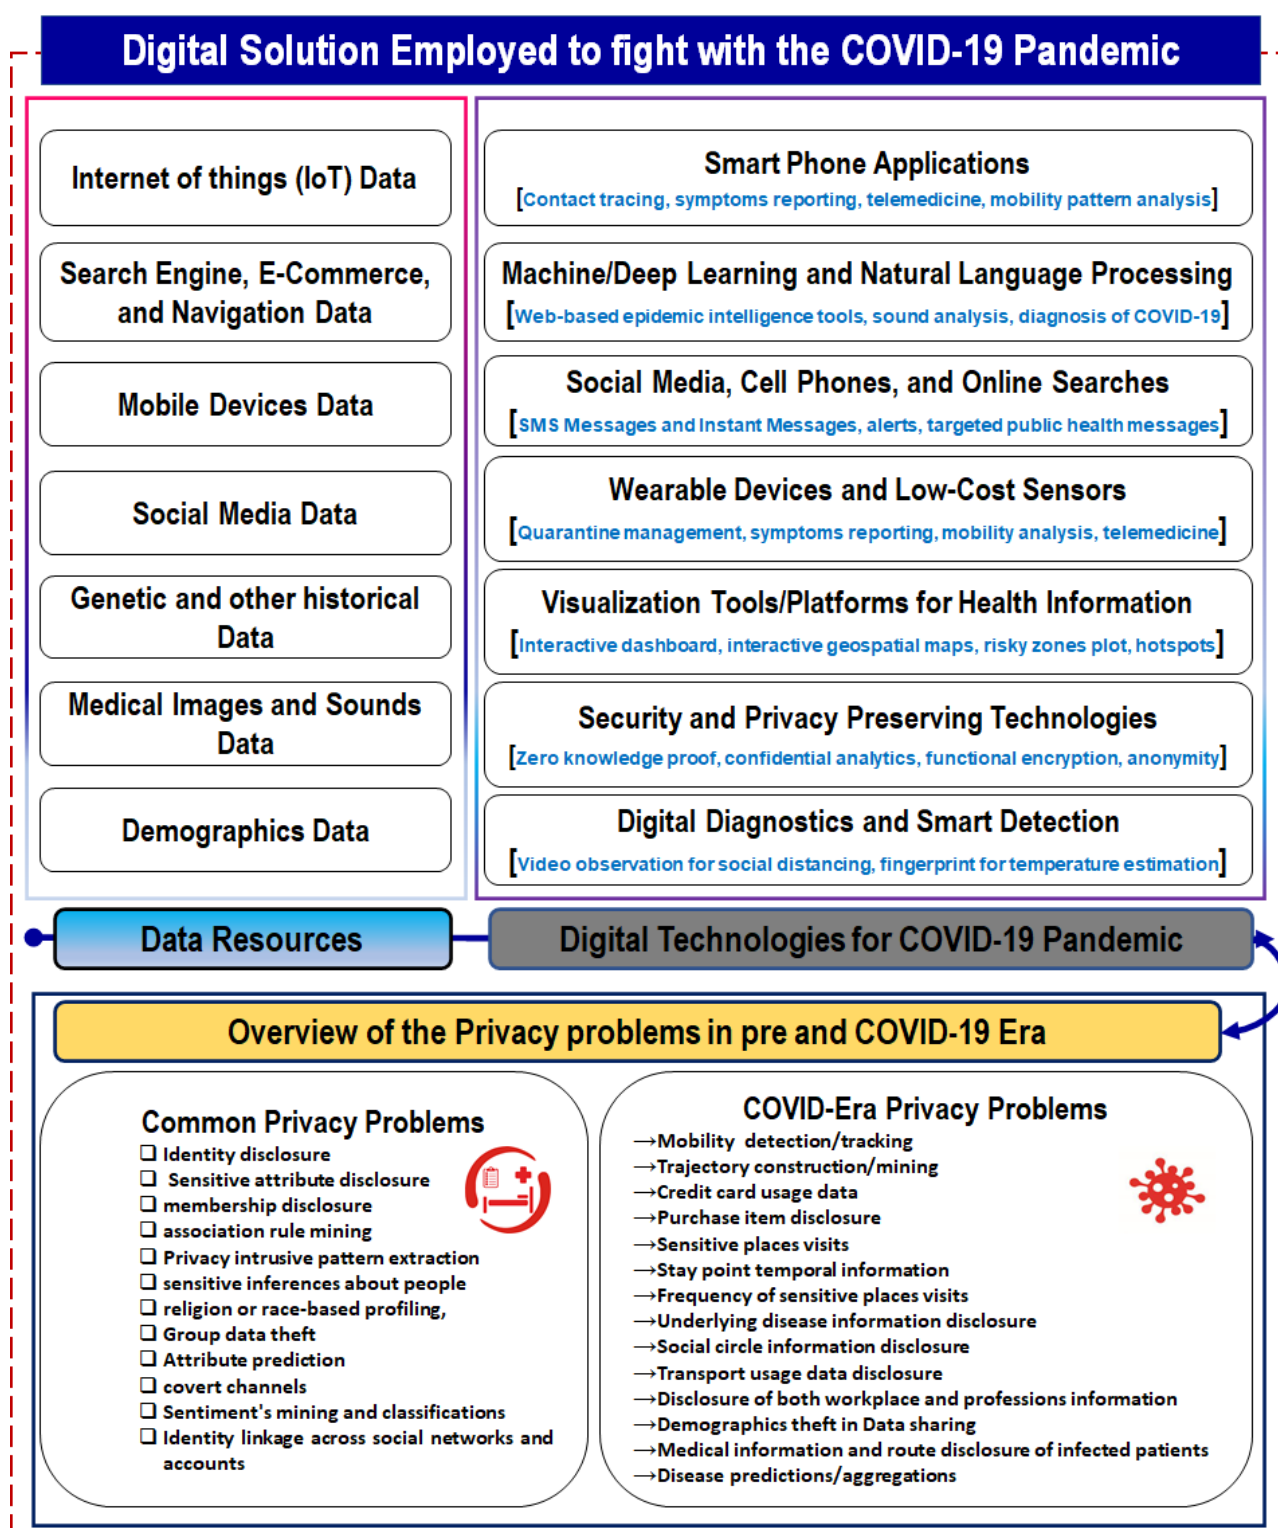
Digital Solution Employed to fight with the COVID-19 Pandemic

Internet of things (IoT) Data

Search Engine, E-Commerce, and Navigation Data

Mobile Devices Data

Social Media Data

Genetic and other historical Data

Medical Images and Sounds Data

Demographics Data

Smart Phone Applications
[Contact tracing, symptoms reporting, telemedicine, mobility pattern analysis]

Machine/Deep Learning and Natural Language Processing
[Web-based epidemic intelligence tools, sound analysis, diagnosis of COVID-19]

Social Media, Cell Phones, and Online Searches
[SMS Messages and Instant Messages, alerts, targeted public health messages]

Wearable Devices and Low-Cost Sensors
[Quarantine management, symptoms reporting, mobility analysis, telemedicine]

Visualization Tools/Platforms for Health Information
[Interactive dashboard, interactive geospatial maps, risky zones plot, hotspots]

Security and Privacy Preserving Technologies
[Zero knowledge proof, confidential analytics, functional encryption, anonymity]

Digital Diagnostics and Smart Detection
[Video observation for social distancing, fingerprint for temperature estimation]

Data Resources

Digital Technologies for COVID-19 Pandemic

Overview of the Privacy problems in pre and COVID-19 Era

Common Privacy Problems
❑ Identity disclosure
❑ Sensitive attribute disclosure
❑ membership disclosure
❑ association rule mining
❑ Privacy intrusive pattern extraction
❑ sensitive inferences about people
❑ religion or race-based profiling,
❑ Group data theft
❑ Attribute prediction
❑ covert channels
❑ Sentiment's mining and classifications
❑ Identity linkage across social networks and accounts

COVID-Era Privacy Problems
→Mobility detection/tracking
→Trajectory construction/mining
→Credit card usage data
→Purchase item disclosure
→Sensitive places visits
→Stay point temporal information
→Frequency of sensitive places visits
→Underlying disease information disclosure
→Social circle information disclosure
→Transport usage data disclosure
→Disclosure of both workplace and professions information
→Demographics theft in Data sharing
→Medical information and route disclosure of infected patients
→Disease predictions/aggregations